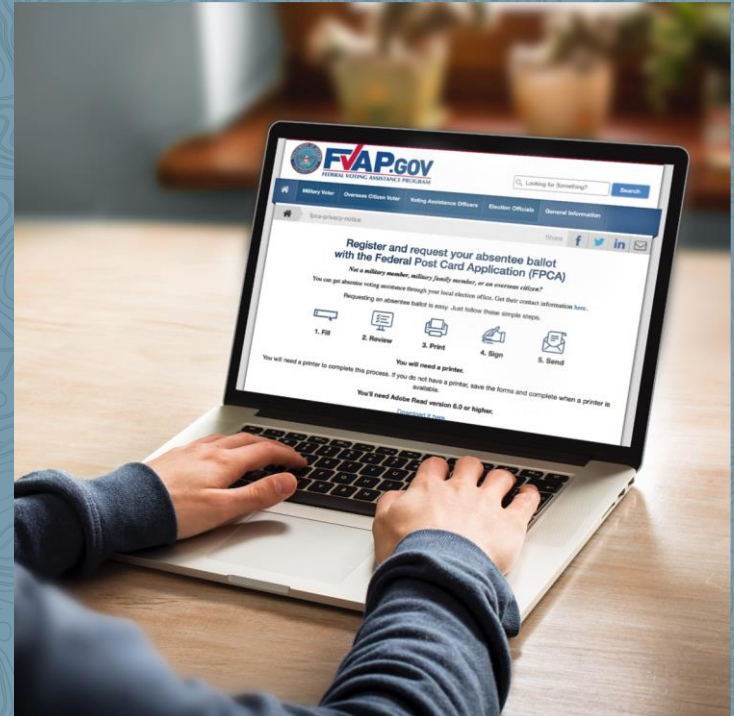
FVAP.GOV
FEDERAL VOTING ASSISTANCE PROGRAM

Looking for Something?
Search

Military Voter
Overseas Citizen Voter
Voting Assistance Officers
Election Officials
General Information

fpca-privacy-notice

Share

Register and request your absentee ballot with the Federal Post Card Application (FPCA)

Not a military member, military family member, or an overseas citizen?

You can get absentee voting assistance through your local election office. Get their contact information here.

Requesting an absentee ballot is easy. Just follow these simple steps.

1. Fill
2. Review
3. Print
4. Sign
5. Send

You will need a printer.

You will need a printer to complete this process. If you do not have a printer, save the forms and complete when a printer is available.

You'll need Adobe Read version 6.0 or higher.

Download it here.